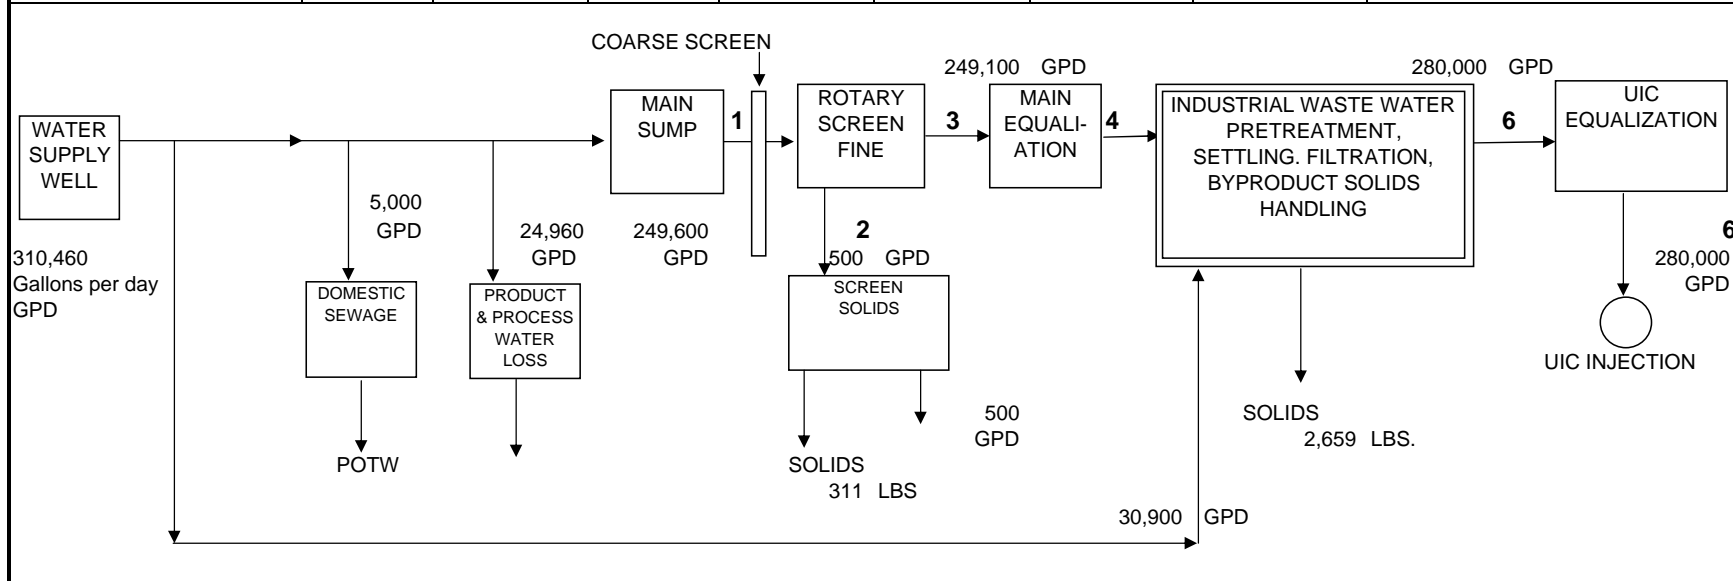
COARSE SCREEN

WATER SUPPLY WELL

310,460 Gallons per day GPD

MAIN SUMP

1

ROTARY SCREEN FINE

3

249,100 GPD

MAIN EQUALI-ATION

4

INDUSTRIAL WASTE WATER PRETREATMENT, SETTLING. FILTRATION, BYPRODUCT SOLIDS HANDLING

280,000 GPD

6

UIC EQUALIZATION

6

280,000 GPD

UIC INJECTION

5,000 GPD

24,960 GPD

249,600 GPD

2

500 GPD

DOMESTIC SEWAGE

PRODUCT & PROCESS WATER LOSS

SCREEN SOLIDS

POTW

500 GPD

SOLIDS 311 LBS

SOLIDS 2,659 LBS.

30,900 GPD